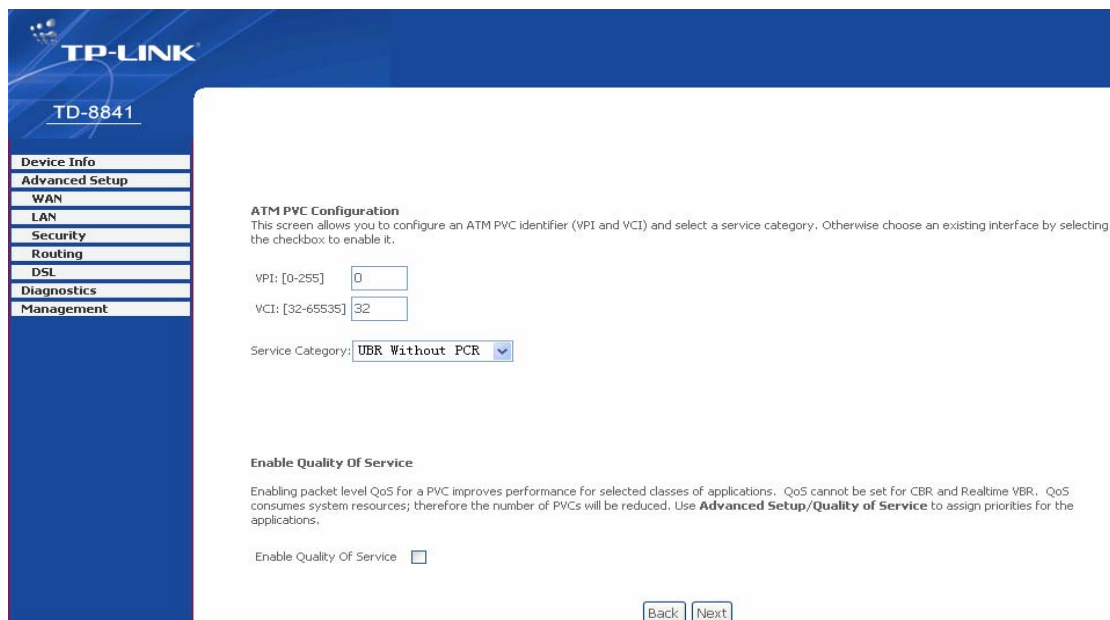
TP-LINK

TD-8841

Device Info
Advanced Setup
WAN
LAN
Security
Routing
DSL
Diagnostics
Management

ATM PVC Configuration
This screen allows you to configure an ATM PVC identifier (VPI and VCI) and select a service category. Otherwise choose an existing interface by selecting the checkbox to enable it.

VPI: [0-255] 0

VCI: [32-65535] 32

Service Category: UBR Without PCR

Enable Quality Of Service

Enabling packet level QoS for a PVC improves performance for selected classes of applications. QoS cannot be set for CBR and Realtime VBR. QoS consumes system resources; therefore the number of PVCs will be reduced. Use **Advanced Setup/Quality of Service** to assign priorities for the applications.

Enable Quality Of Service

Back Next